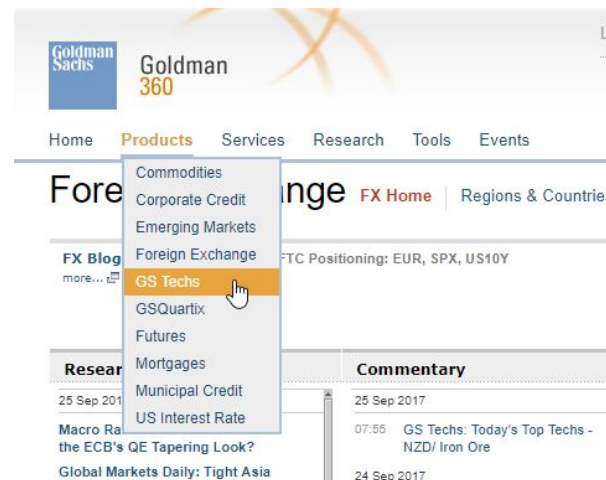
Goldman Sachs Goldman 360

L

Home Products Services Research Tools Events

Commodities
Corporate Credit
Emerging Markets
Foreign Exchange
GS Techs
GSQuartix
Futures
Mortgages
Municipal Credit
US Interest Rate

Fore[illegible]nge FX Home | Regions & Countrie

FX Blog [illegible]FTC Positioning: EUR, SPX, US10Y
more...

Resear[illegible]

25 Sep 201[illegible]

Macro Ra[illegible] the ECB's QE Tapering Look?

Global Markets Daily: Tight Asia

Commentary

25 Sep 2017

07:55 GS Techs: Today's Top Techs - NZD/ Iron Ore

24 Sep 2017